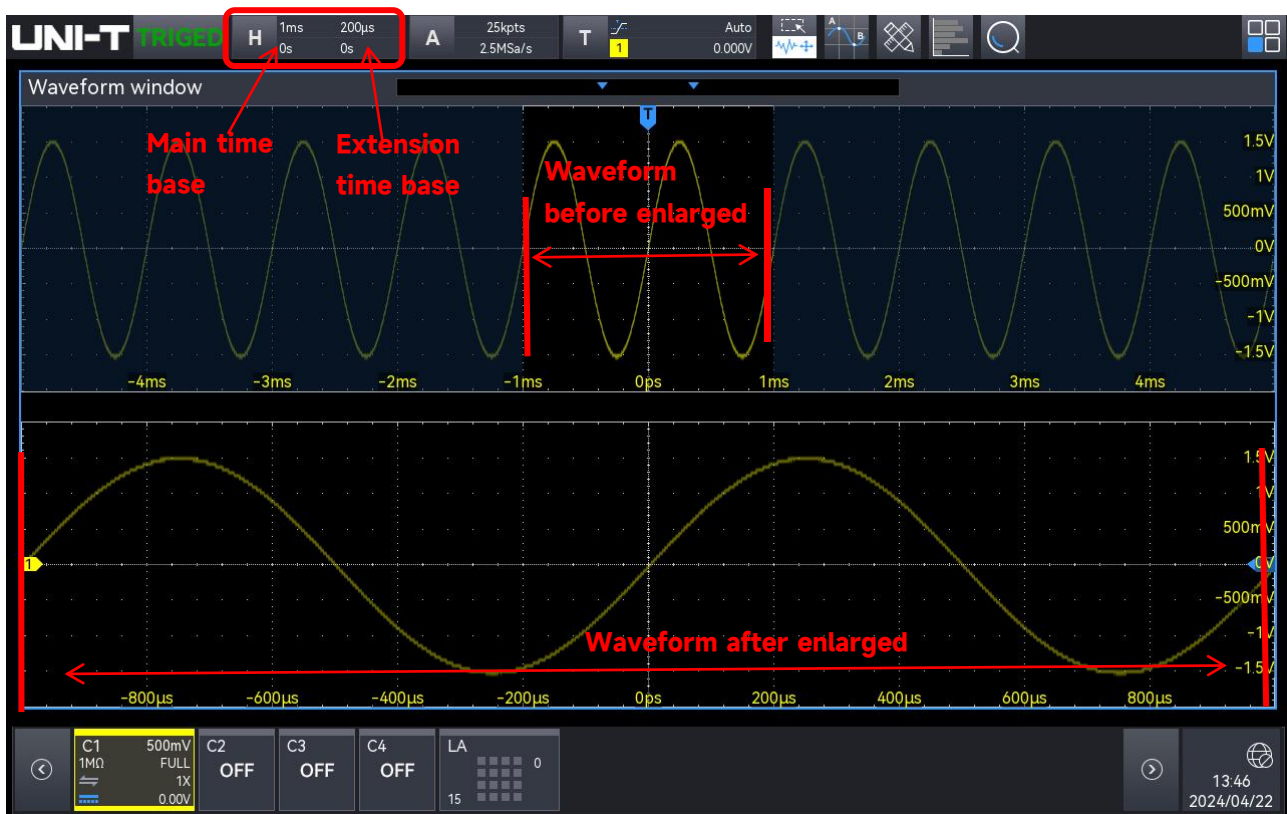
UNI-T TRIGED H 1ms 0s 200μs 0s A 25kpts 2.5MSa/s T 1 Auto 0.000V

Waveform window

T

Main time base

Extension time base

Waveform before enlarged

1.5V
1V
500mV
0V
-500mV
-1V
-1.5V

-4ms -3ms -2ms -1ms 0ps 1ms 2ms 3ms 4ms

1

1.5V
1V
500mV
0V
-500mV
-1V
-1.5V

Waveform after enlarged

-800μs -600μs -400μs -200μs 0ps 200μs 400μs 600μs 800μs

C1 500mV 1MΩ FULL 1X 0.00V

C2 OFF

C3 OFF

C4 OFF

LA 0 15

13:46
2024/04/22